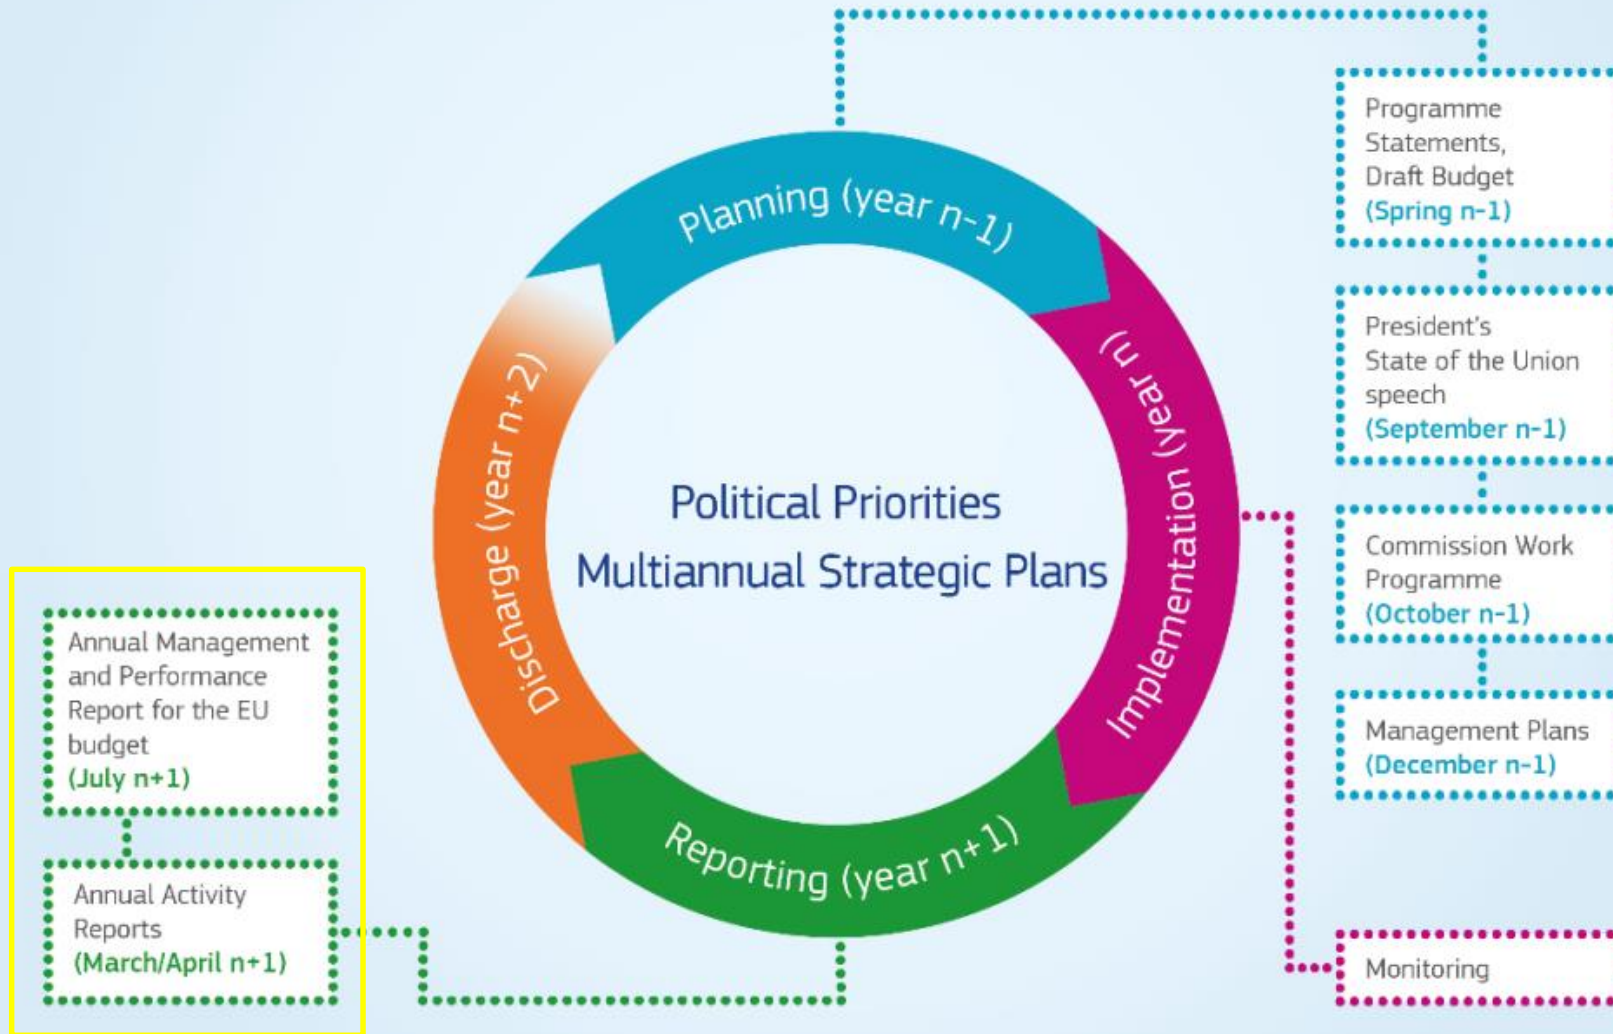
Planning (year n-1)

Implementation (year n)

Reporting (year n+1)

Discharge (year n+2)

Political Priorities
Multiannual Strategic Plans

Programme Statements, Draft Budget
(Spring n-1)

President's State of the Union speech
(September n-1)

Commission Work Programme
(October n-1)

Management Plans
(December n-1)

Monitoring

Annual Management and Performance Report for the EU budget
(July n+1)

Annual Activity Reports
(March/April n+1)